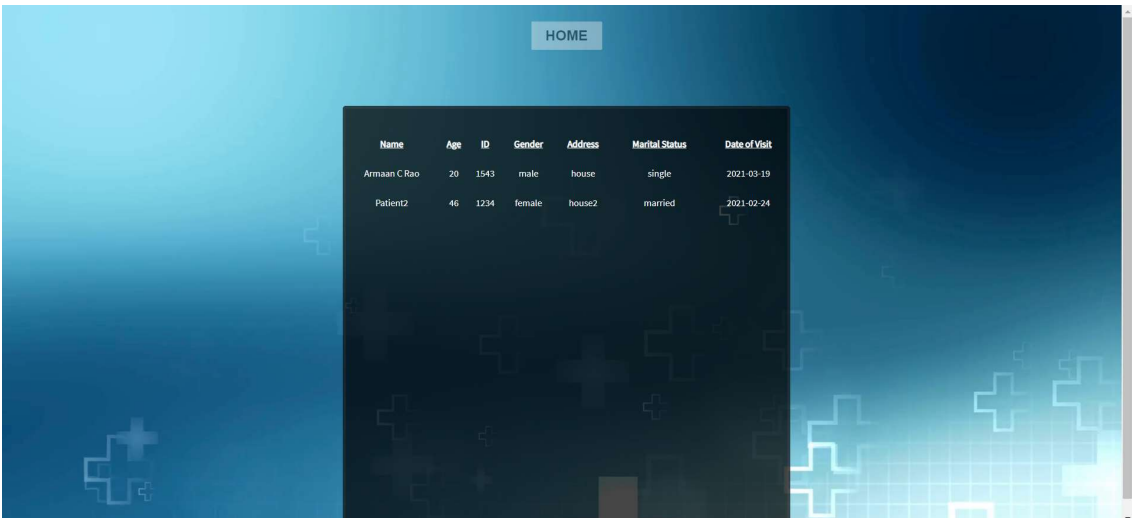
HOME

| Name | Age | ID | Gender | Address | Marital Status | Date of Visit |
|---|---|---|---|---|---|---|
| Armaan C Rao | 20 | 1543 | male | house | single | 2021-03-19 |
| Patient2 | 46 | 1234 | female | house2 | married | 2021-02-24 |